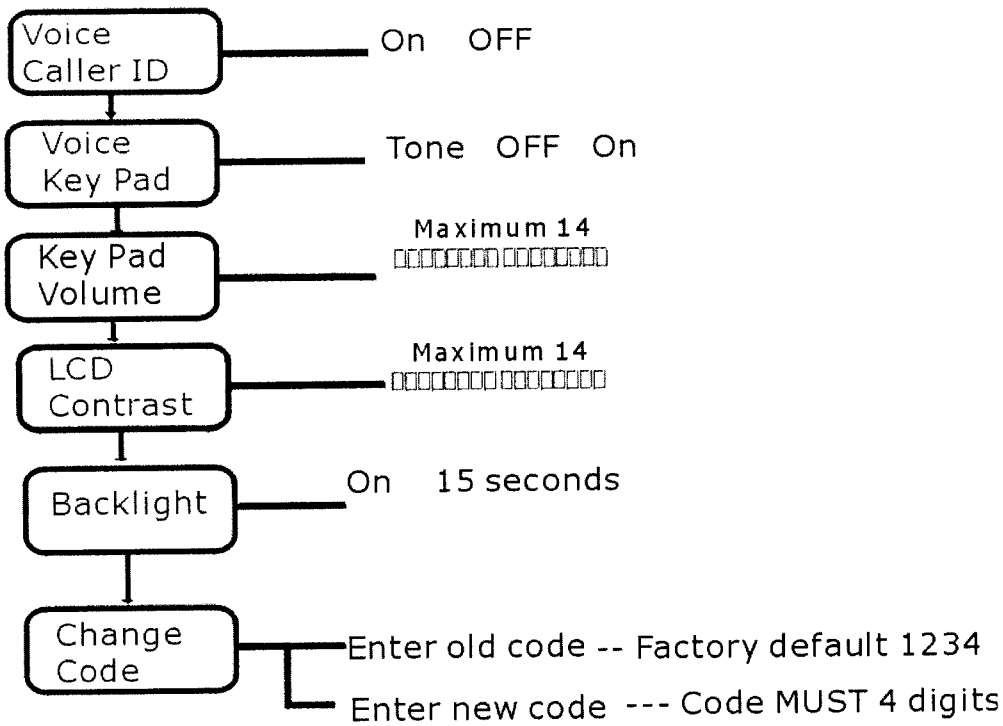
Voice Caller ID
On OFF

Voice Key Pad
Tone OFF On

Key Pad Volume
Maximum 14

LCD Contrast
Maximum 14

Backlight
On 15 seconds

Change Code
Enter old code -- Factory default 1234
Enter new code --- Code MUST 4 digits